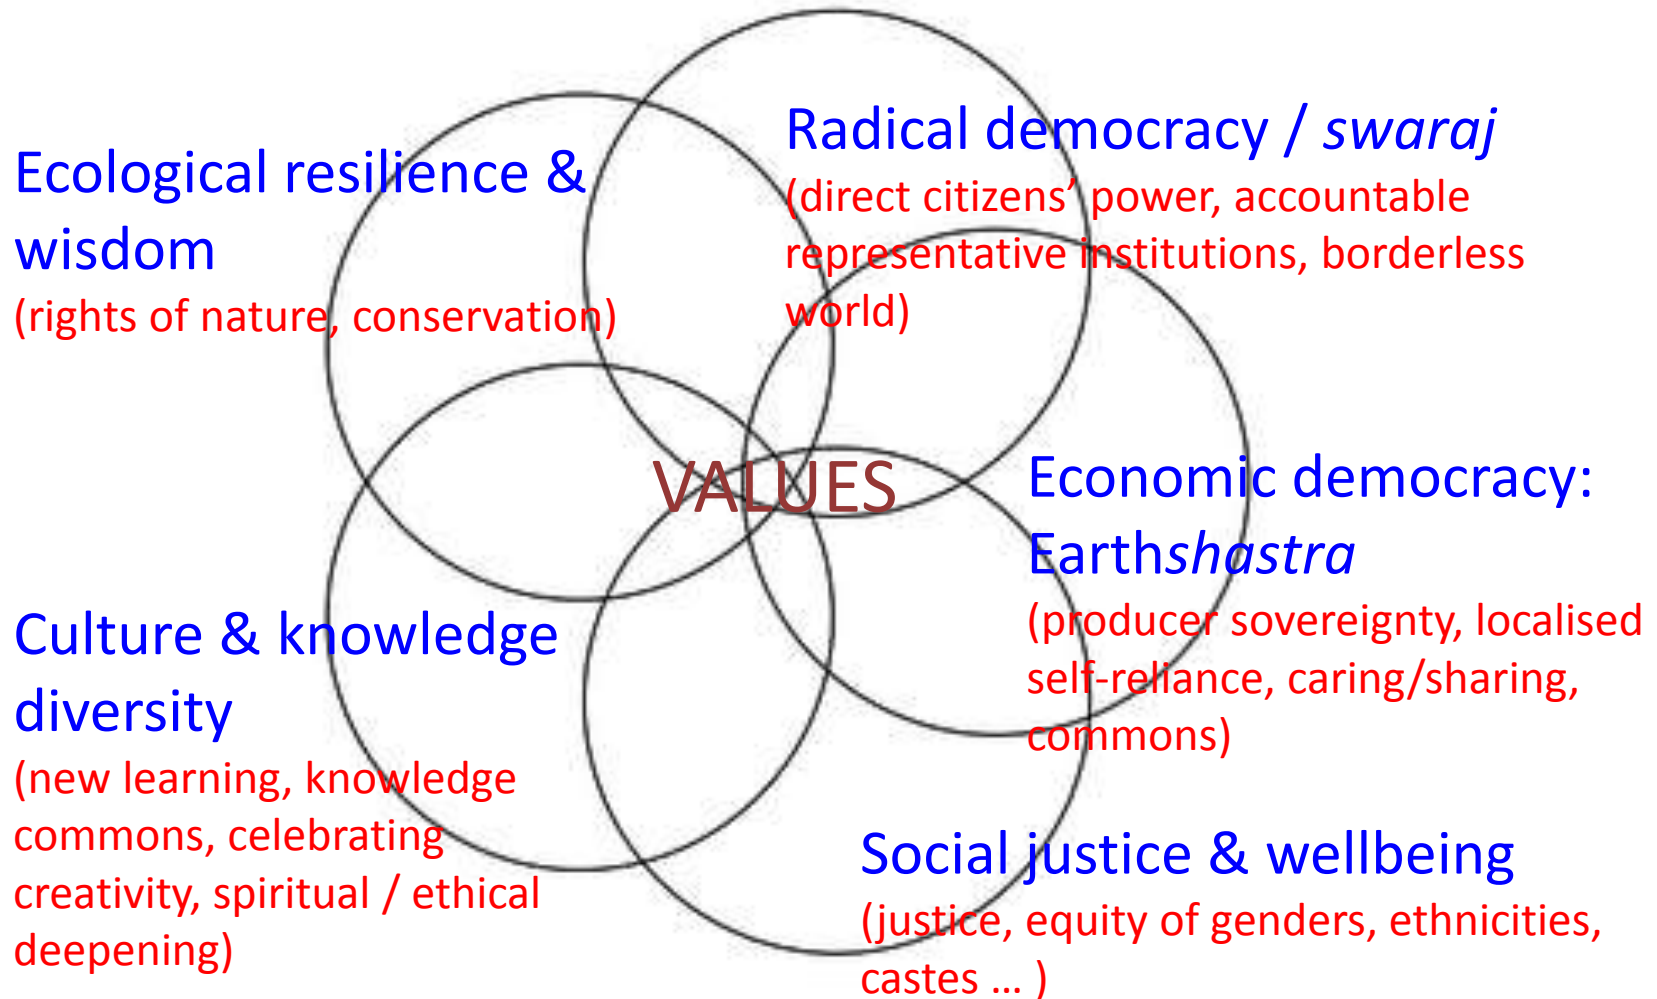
Ecological resilience & wisdom
(rights of nature, conservation)

Radical democracy / swaraj
(direct citizens' power, accountable representative institutions, borderless world)

VALUES

Economic democracy: Earthshastra
(producer sovereignty, localised self-reliance, caring/sharing, commons)

Culture & knowledge diversity
(new learning, knowledge commons, celebrating creativity, spiritual / ethical deepening)

Social justice & wellbeing
(justice, equity of genders, ethnicities, castes … )